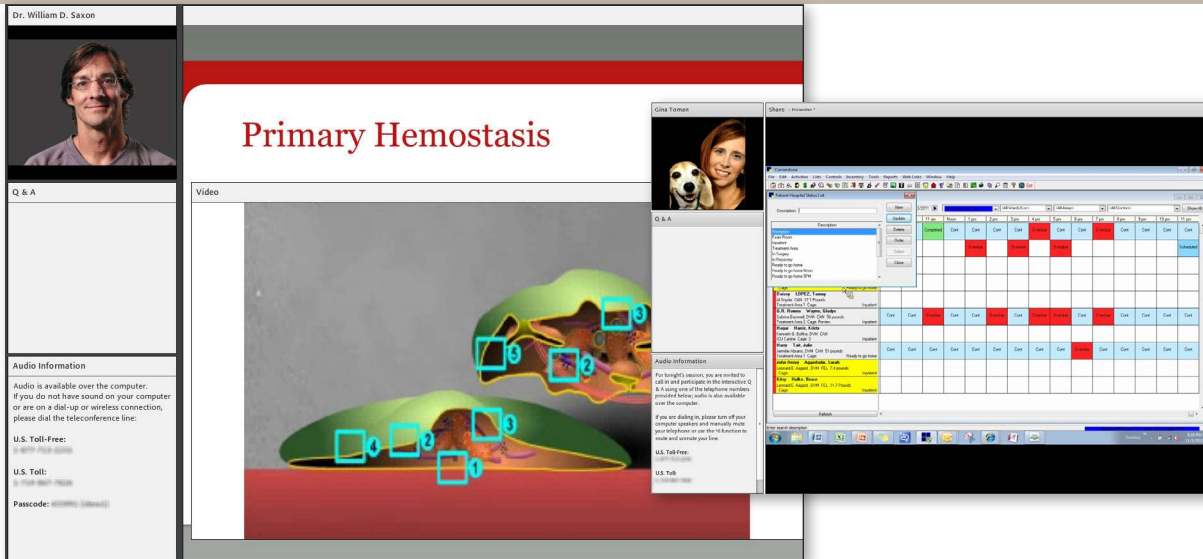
Dr. William D. Saxon

Q & A

Audio Information

Audio is available over the computer. If you do not have sound on your computer or are on a dial-up or wireless connection, please dial the teleconference line:

U.S. Toll-Free:
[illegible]

U.S. Toll:
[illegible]

Passcode: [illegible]

Primary Hemostasis

Video

5
3
2
4
2
3
1

Gina Toman

Q & A

Audio Information

For tonight's session, you are invited to call in and participate in the interactive Q & A using one of the telephone numbers provided below; audio is also available over the computer.

If you are dialing in, please turn off your computer speakers and manually mute your telephone or use the *6 function to mute and unmute your line.

U.S. Toll-Free:
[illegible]

U.S. Toll:
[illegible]

Share

Cornerstone

Patient Hospital Status List

Description

New
Update
Delete
Order
Select
Close

Completed
Cont
Overdue
Scheduled

Bossy LOPEZ, Tommy
Inpatient
Ready to go home

Patient